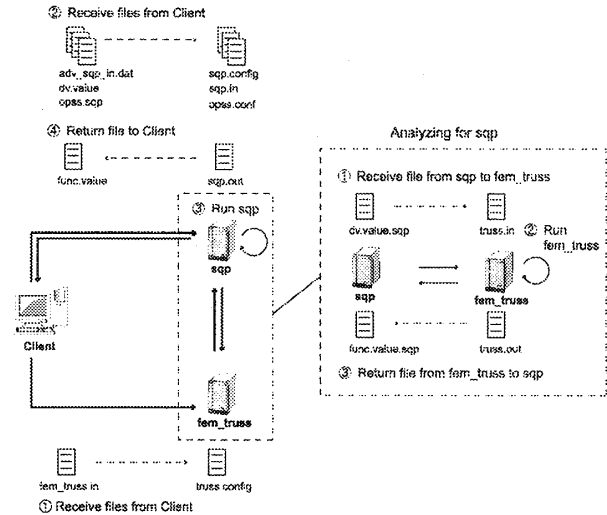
② Receive files from Client

adv_sqp_in.dat
dv.value
opss.scp

sqp.config
sqp.in
opss.conf

④ Return file to Client

func.value

sqp.out

③ Run sqp

sqp

Client

fem_truss

fem_truss.in

truss.config

① Receive files from Client

Analyzing for sqp

① Receive file from sqp to fem_truss

dv.value.sqp

truss.in

② Run fem_truss

sqp

fem_truss

func.value.sqp

truss.out

③ Return file from fem_truss to sqp